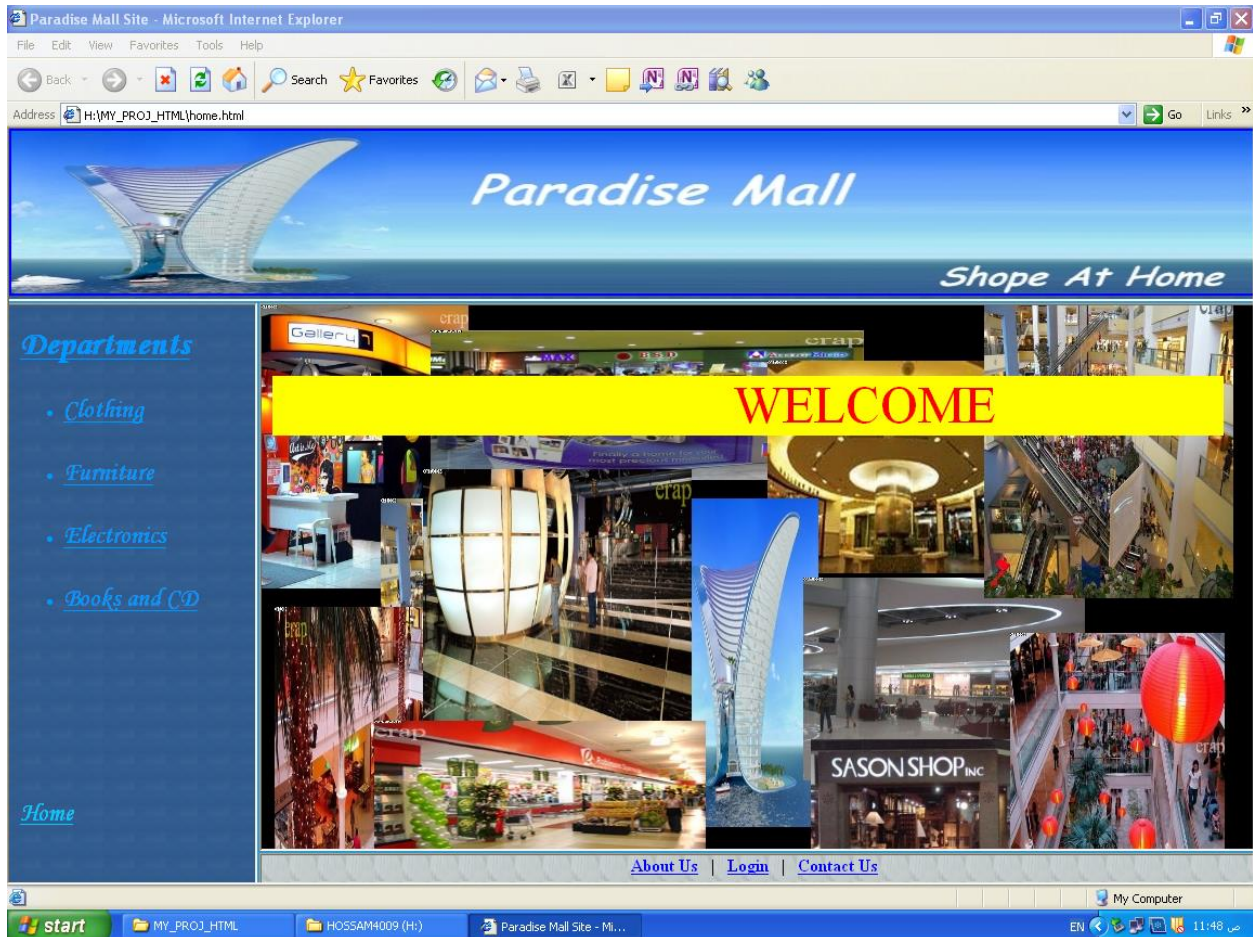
Paradise Mall Site - Microsoft Internet Explorer

File Edit View Favorites Tools Help

Back Search Favorites

Address H:\MY_PROJ_HTML\home.html

Go Links »

Paradise Mall

Shope At Home

Departments

• Clothing

• Furniture

• Electronics

• Books and CD

Home

WELCOME

Gallery

crap

SASON SHOP INC

About Us | Login | Contact Us

My Computer

start MY_PROJ_HTML HOSSAM4009 (H:) Paradise Mall Site - Mi...

EN 11:48 ص